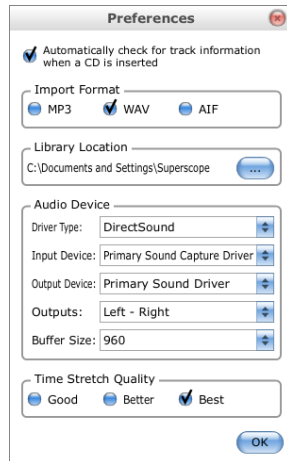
Preferences

Automatically check for track information when a CD is inserted

Import Format
MP3 WAV AIF

Library Location
C:\Documents and Settings\Superscope ...

Audio Device
Driver Type: DirectSound
Input Device: Primary Sound Capture Driver
Output Device: Primary Sound Driver
Outputs: Left - Right
Buffer Size: 960

Time Stretch Quality
Good Better Best

OK